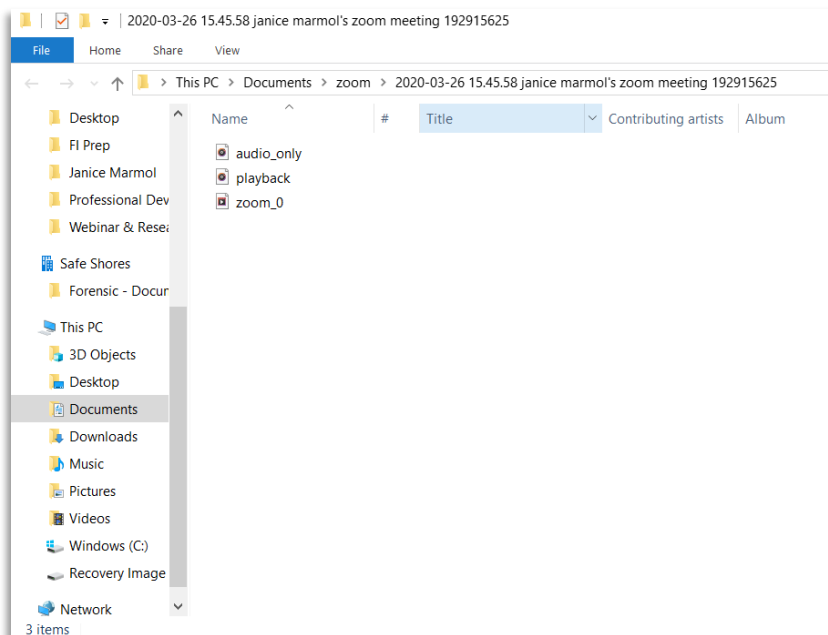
2020-03-26 15.45.58 janice marmol's zoom meeting 192915625

File Home Share View

This PC > Documents > zoom > 2020-03-26 15.45.58 janice marmol's zoom meeting 192915625

Desktop
FI Prep
Janice Marmol
Professional Dev
Webinar & Resea
Safe Shores
Forensic - Docur
This PC
3D Objects
Desktop
Documents
Downloads
Music
Pictures
Videos
Windows (C:)
Recovery Image
Network

| Name | # | Title | Contributing artists | Album |
|---|---|---|---|---|
| audio_only | | | | |
| playback | | | | |
| zoom_0 | | | | |

3 items